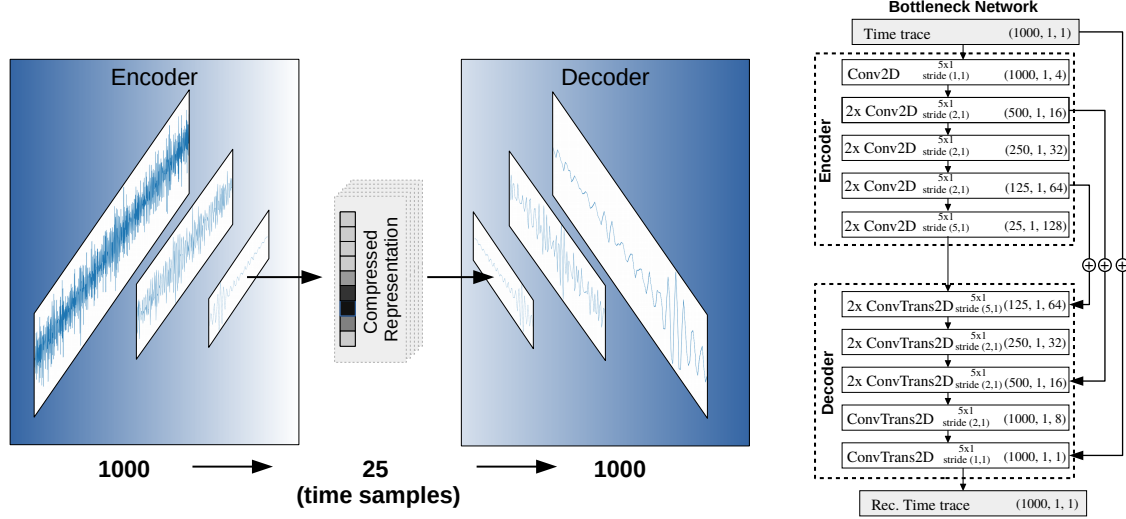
Encoder

Compressed Representation

Decoder

1000

25
(time samples)

1000

Bottleneck Network

Time trace (1000, 1, 1)

Encoder

Conv2D 5x1 stride (1,1) (1000, 1, 4)

2x Conv2D 5x1 stride (2,1) (500, 1, 16)

2x Conv2D 5x1 stride (2,1) (250, 1, 32)

2x Conv2D 5x1 stride (2,1) (125, 1, 64)

2x Conv2D 5x1 stride (5,1) (25, 1, 128)

Decoder

2x ConvTrans2D 5x1 stride (5,1) (125, 1, 64)

2x ConvTrans2D 5x1 stride (2,1) (250, 1, 32)

2x ConvTrans2D 5x1 stride (2,1) (500, 1, 16)

ConvTrans2D 5x1 stride (2,1) (1000, 1, 8)

ConvTrans2D 5x1 stride (1,1) (1000, 1, 1)

Rec. Time trace (1000, 1, 1)